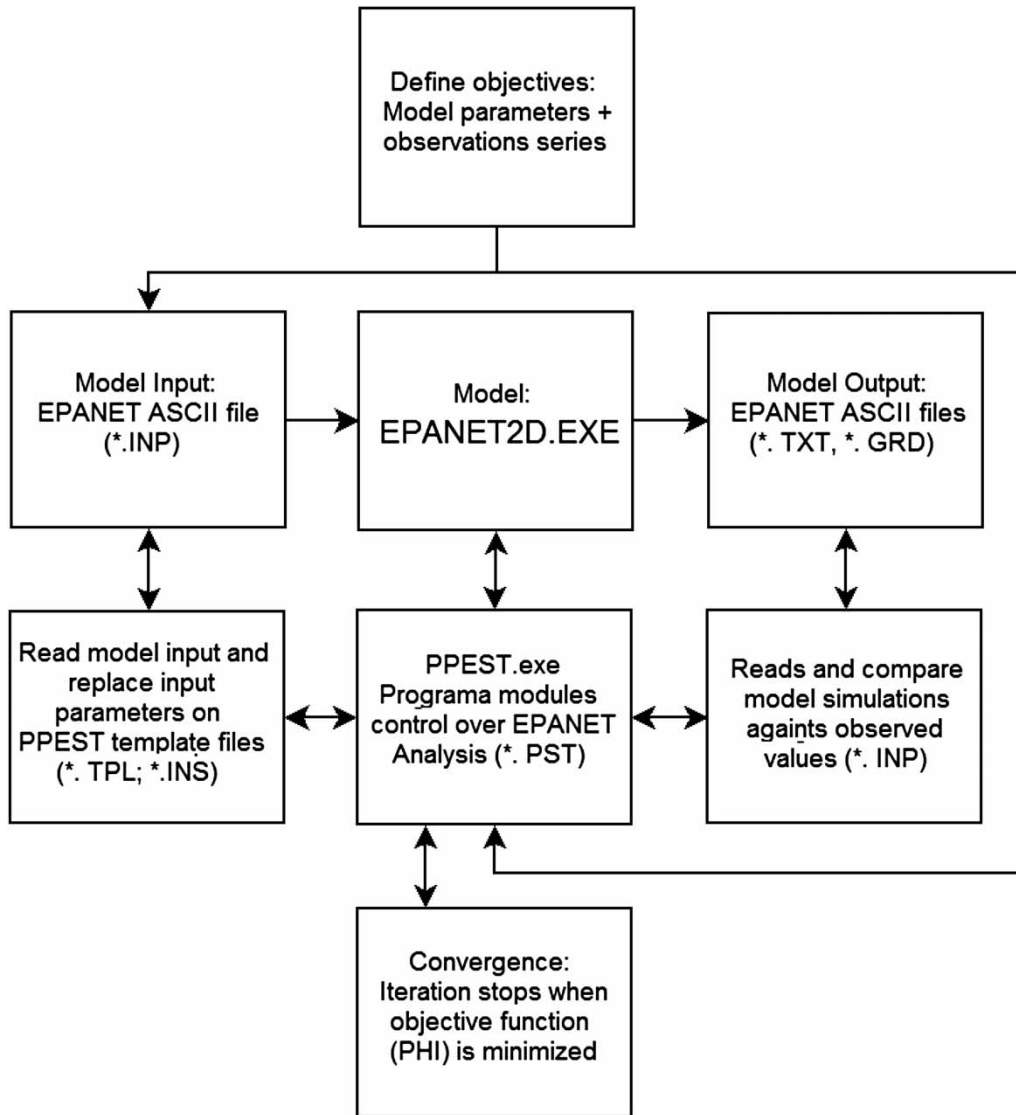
Define objectives: Model parameters + observations series

Model Input: EPANET ASCII file (*.INP)

Model: EPANET2D.EXE

Model Output: EPANET ASCII files (*. TXT, *. GRD)

Read model input and replace input parameters on PPEST template files (*. TPL; *.INS)

PPEST.exe Programa modules control over EPANET Analysis (*. PST)

Reads and compare model simulations againts observed values (*. INP)

Convergence: Iteration stops when objective function (PHI) is minimized